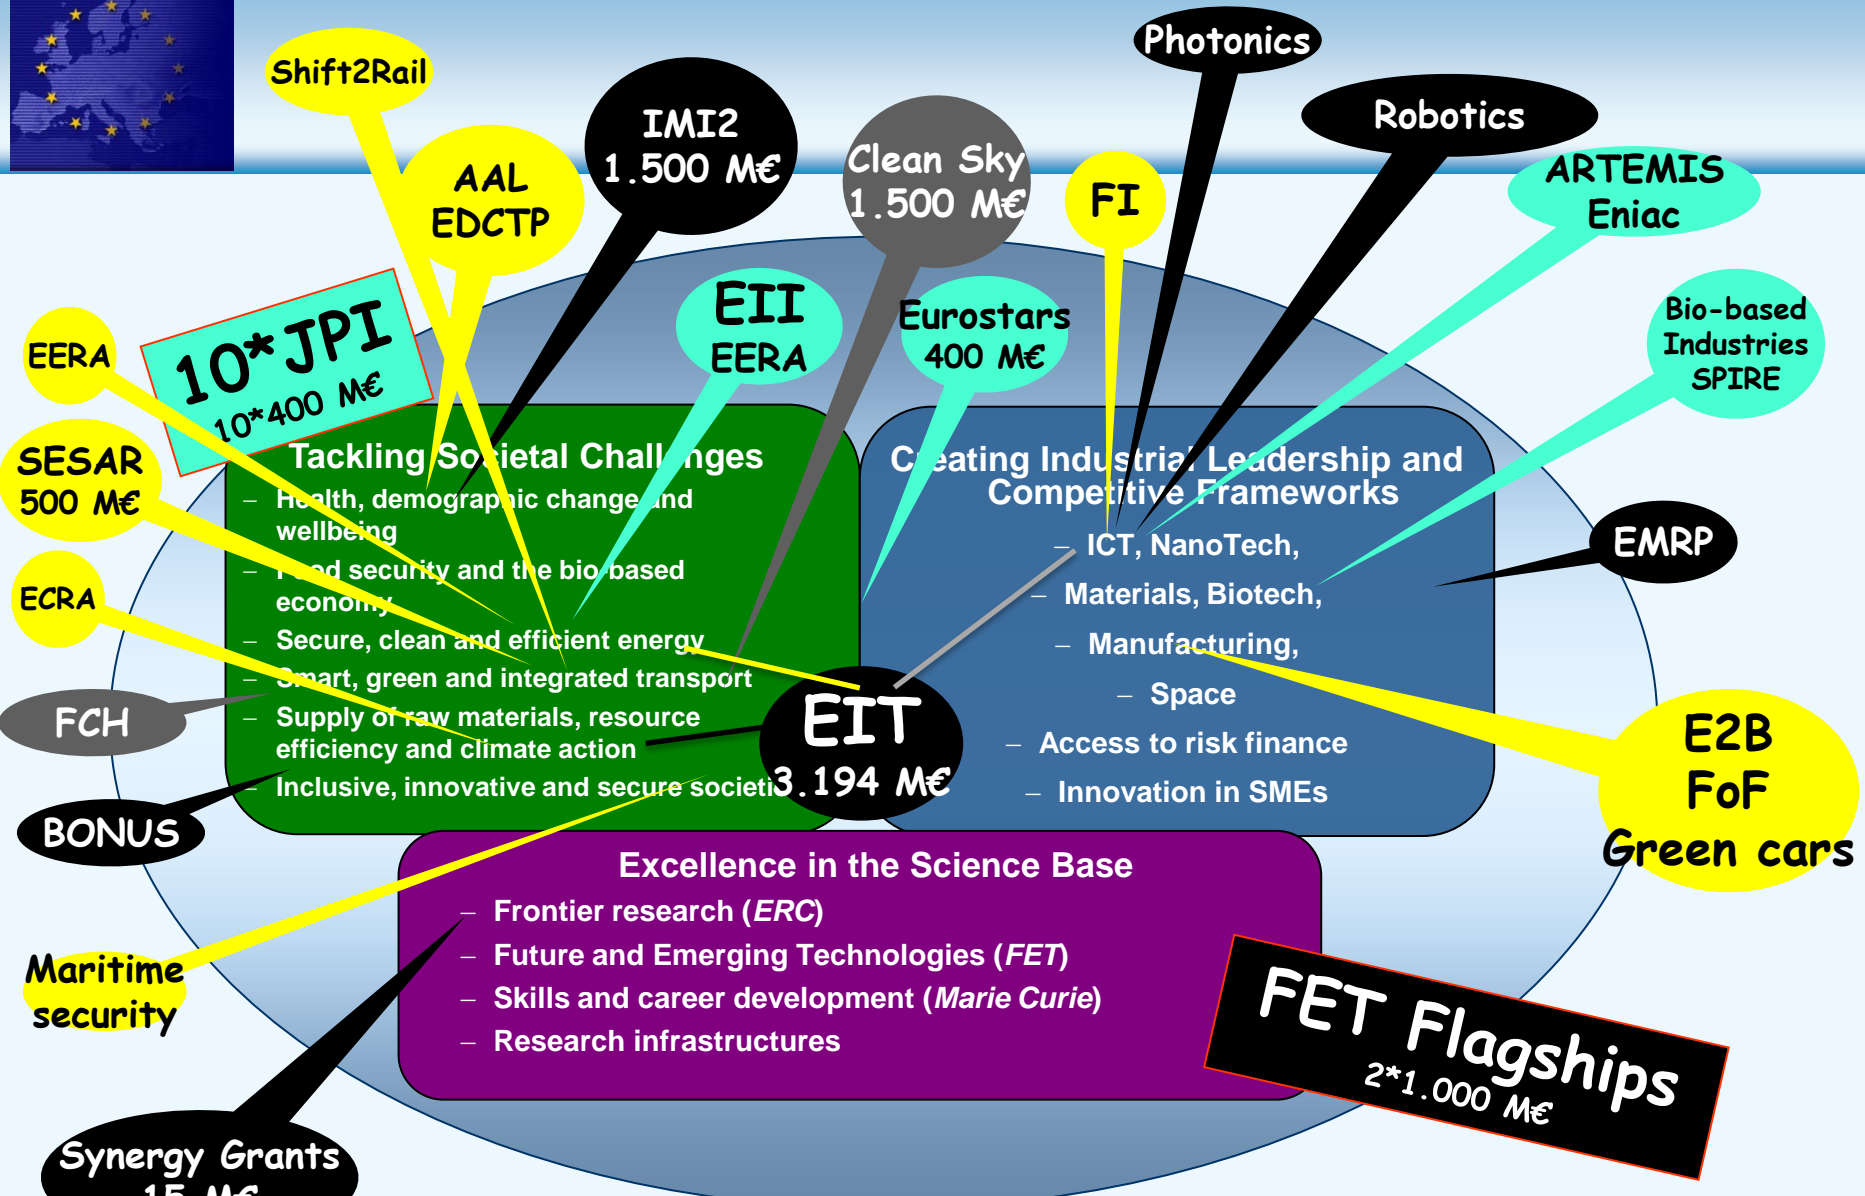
Shift2Rail

IMI2
1.500 M€

Clean Sky
1.500 M€

Photonics

Robotics

ARTEMIS
Eniac

FI

AAL
EDCTP

10*JPI
10*400 M€

EERA

SESAR
500 M€

ECRA

FCH

BONUS

EII
EERA

Eurostars
400 M€

Bio-based
Industries
SPIRE

EMRP

Tackling Societal Challenges
– Health, demographic change and wellbeing
– Food security and the bio based economy
– Secure, clean and efficient energy
– Smart, green and integrated transport
– Supply of raw materials, resource efficiency and climate action
– Inclusive, innovative and secure societies

Creating Industrial Leadership and Competitive Frameworks
– ICT, NanoTech,
– Materials, Biotech,
– Manufacturing,
– Space
– Access to risk finance
– Innovation in SMEs

EIT
3.194 M€

E2B
FoF
Green cars

Excellence in the Science Base
– Frontier research (ERC)
– Future and Emerging Technologies (FET)
– Skills and career development (Marie Curie)
– Research infrastructures

Maritime security

FET Flagships
2*1.000 M€

Synergy Grants
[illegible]